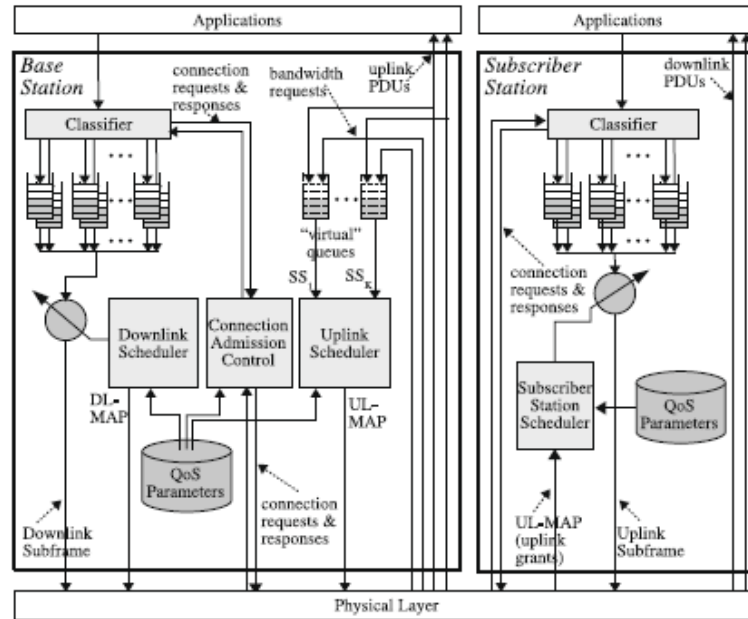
Applications

Applications

Base Station

connection requests & responses

bandwidth requests

uplink PDUs

Classifier

"virtual" queues

$SS_1$

$SS_K$

Downlink Scheduler

Connection Admission Control

Uplink Scheduler

DL-MAP

UL-MAP

QoS Parameters

connection requests & responses

Downlink Subframe

Subscriber Station

downlink PDUs

Classifier

connection requests & responses

Subscriber Station Scheduler

QoS Parameters

UL-MAP (uplink grants)

Uplink Subframe

Physical Layer